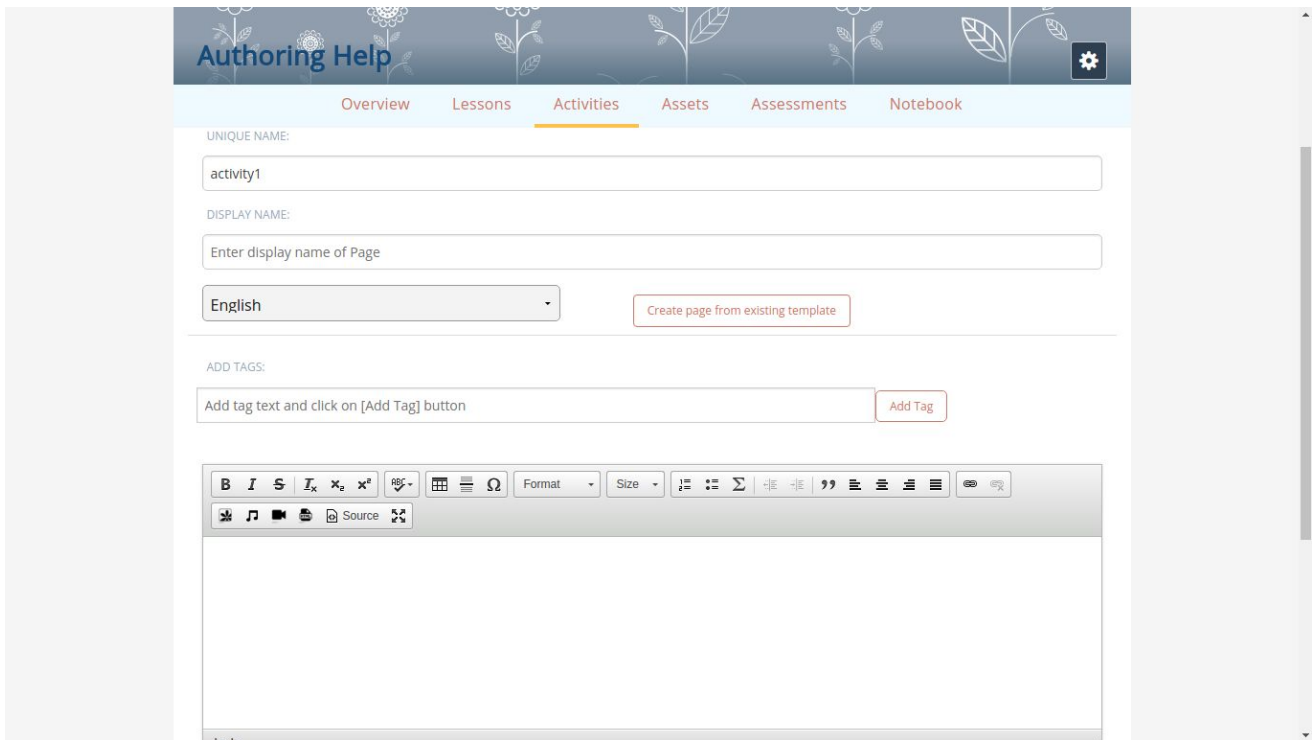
Authoring Help

Overview Lessons Activities Assets Assessments Notebook

UNIQUE NAME:

activity1

DISPLAY NAME:

Enter display name of Page

English

Create page from existing template

ADD TAGS:

Add tag text and click on [Add Tag] button

Add Tag

B I S $I_x$ $x_2$ $x^2$ Format Size Source